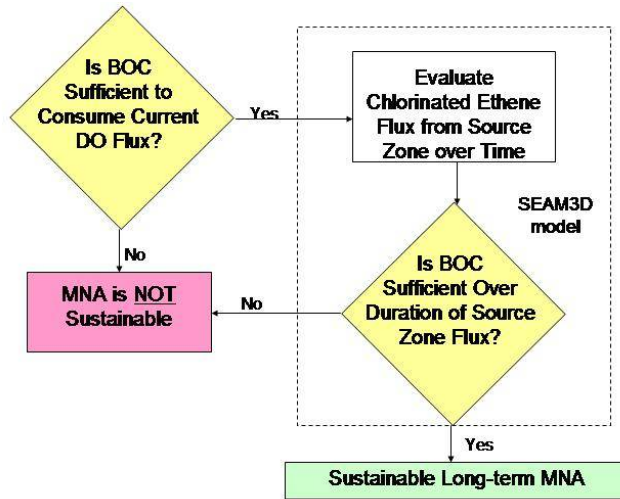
Is BOC Sufficient to Consume Current DO Flux?

Yes

Evaluate Chlorinated Ethene Flux from Source Zone over Time

SEAM3D model

No

MNA is NOT Sustainable

No

Is BOC Sufficient Over Duration of Source Zone Flux?

Yes

Sustainable Long-term MNA